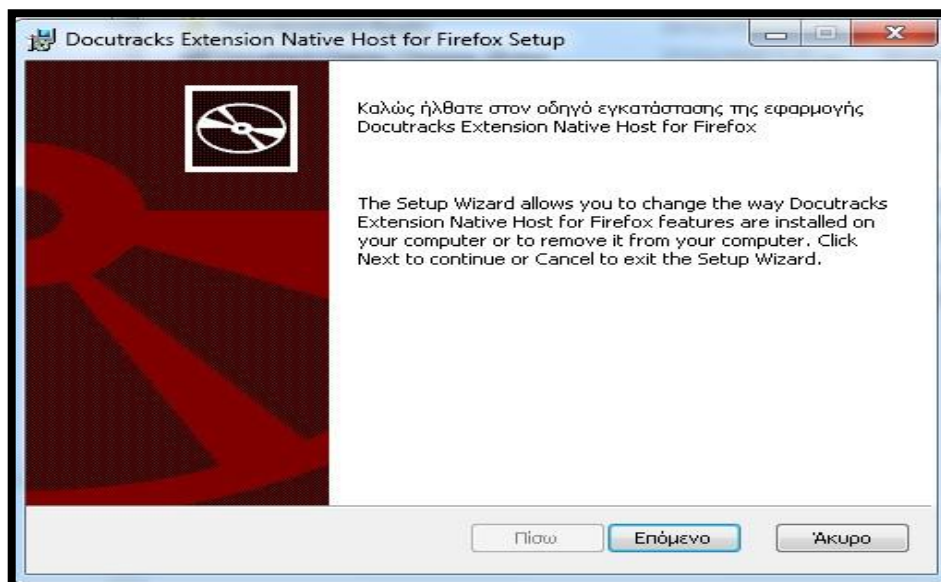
Docutracks Extension Native Host for Firefox Setup

Καλώς ήλθατε στον οδηγό εγκατάστασης της εφαρμογής Docutracks Extension Native Host for Firefox

The Setup Wizard allows you to change the way Docutracks Extension Native Host for Firefox features are installed on your computer or to remove it from your computer. Click Next to continue or Cancel to exit the Setup Wizard.

Πίσω
Επόμενο
Άκυρο